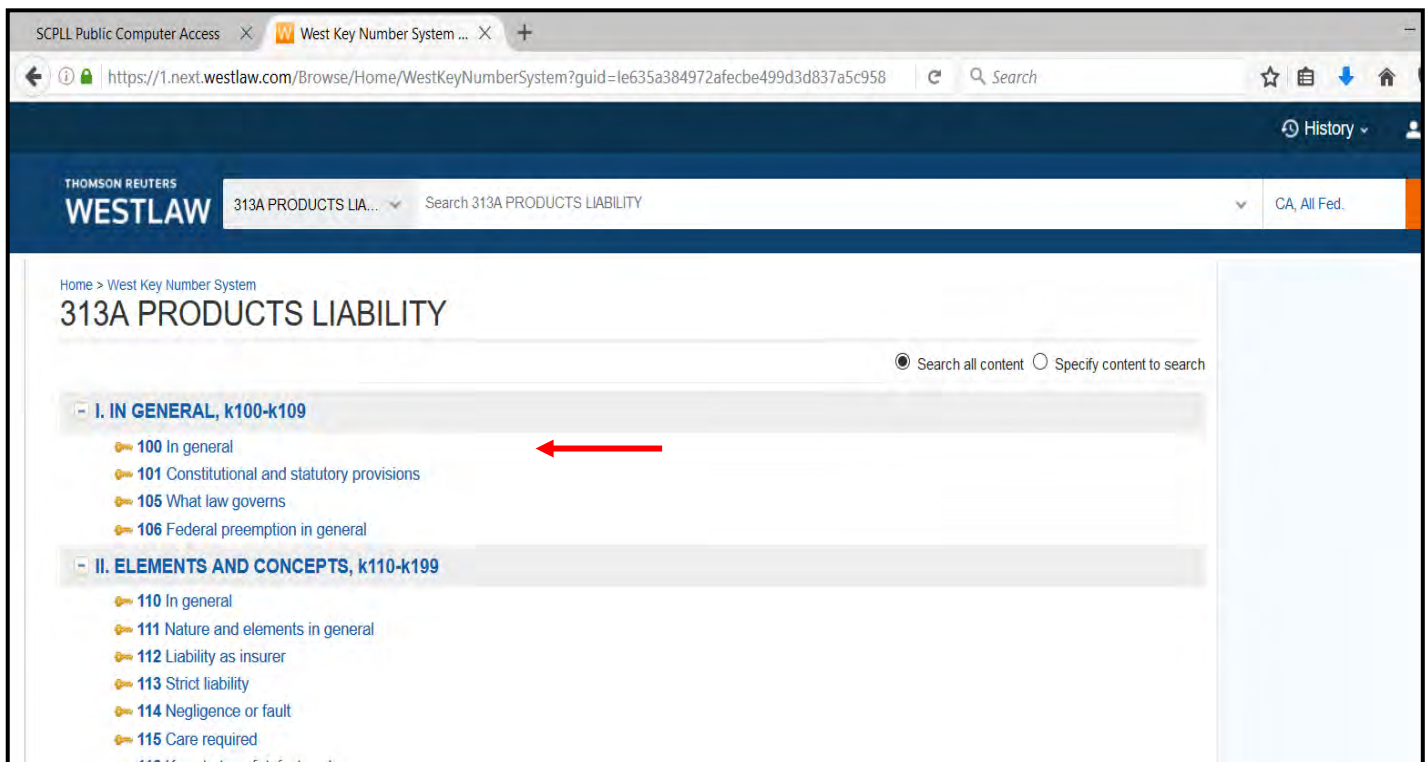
SCPLL Public Computer Access ×
W West Key Number System ... ×
+

https://1.next.westlaw.com/Browse/Home/WestKeyNumberSystem?guid=Ie635a384972afecbe499d3d837a5c958

Search

History

THOMSON REUTERS
WESTLAW

313A PRODUCTS LIA...

Search 313A PRODUCTS LIABILITY

CA, All Fed.

Home > West Key Number System

313A PRODUCTS LIABILITY

Search all content
Specify content to search

I. IN GENERAL, k100-k109

100 In general

101 Constitutional and statutory provisions

105 What law governs

106 Federal preemption in general

II. ELEMENTS AND CONCEPTS, k110-k199

110 In general

111 Nature and elements in general

112 Liability as insurer

113 Strict liability

114 Negligence or fault

115 Care required

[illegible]